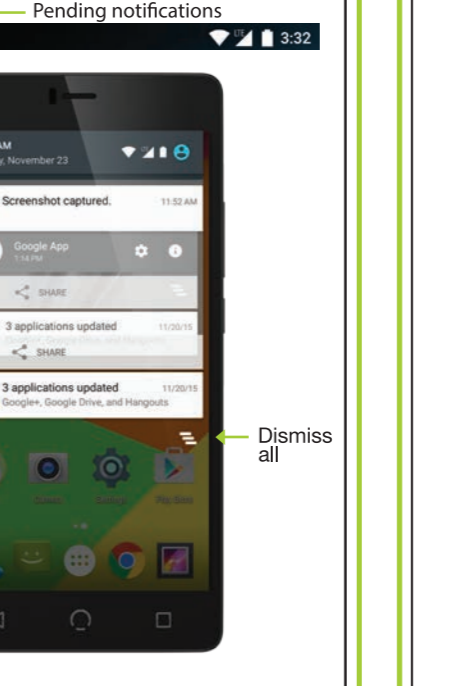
Pending notifications

3:32

AM

, November 23

Screenshot captured.

11:52 AM

Google App

1:14 PM

SHARE

3 applications updated

11/20/15

SHARE

3 applications updated

11/20/15

Google+, Google Drive, and Hangouts

Dismiss all